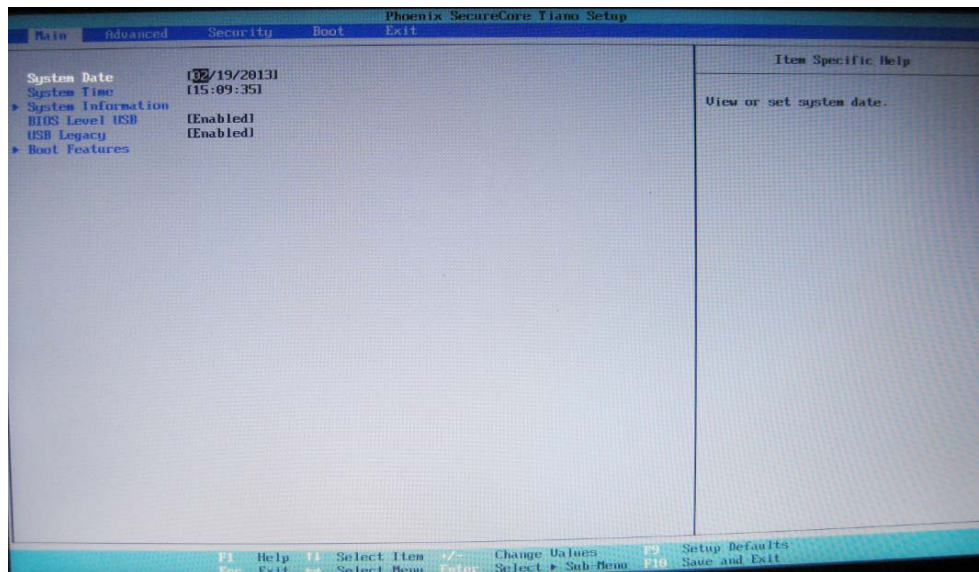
Phoenix SecureCore Tiano Setup

Main Advanced Security Boot Exit

System Date [02/19/2013]
System Time [15:09:35]
▸ System Information
BIOS Level USB [Enabled]
USB Legacy [Enabled]
▸ Boot Features

Item Specific Help

View or set system date.

F1 Help ↑↓ Select Item +/- Change Values F9 Setup Defaults
Esc Exit ↔ Select Menu Enter Select ▸ Sub-Menu F10 Save and Exit